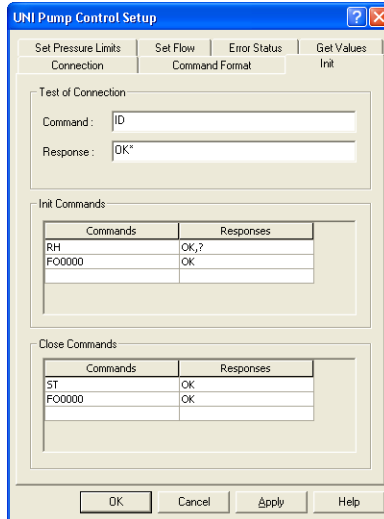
UNI Pump Control Setup

Set Pressure Limits | Set Flow | Error Status | Get Values
Connection | Command Format | Init

Test of Connection

Command : ID

Response : OK*

Init Commands

| Commands | Responses |
|---|---|
| RH | OK,? |
| FO0000 | OK |
| | |

Close Commands

| Commands | Responses |
|---|---|
| ST | OK |
| FO0000 | OK |
| | |

OK Cancel Apply Help